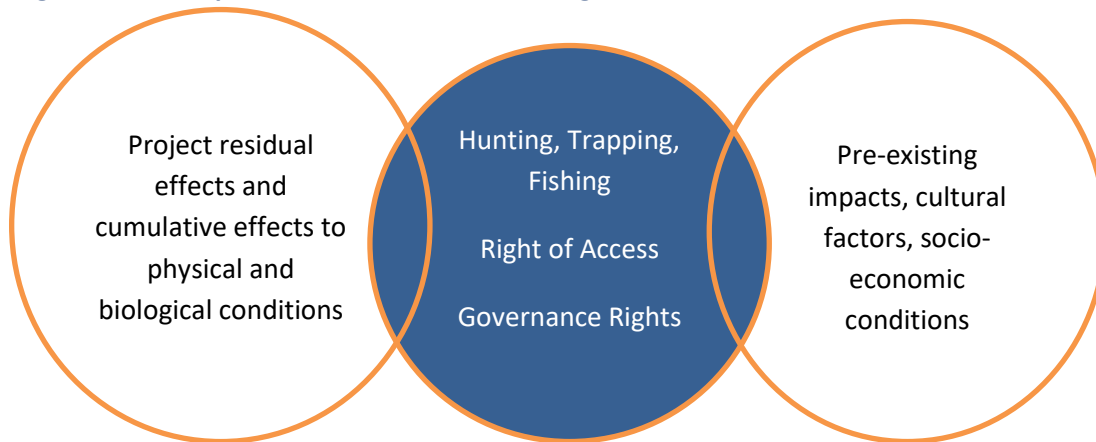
Project residual effects and cumulative effects to physical and biological conditions

Hunting, Trapping, Fishing

Right of Access

Governance Rights

Pre-existing impacts, cultural factors, socio-economic conditions